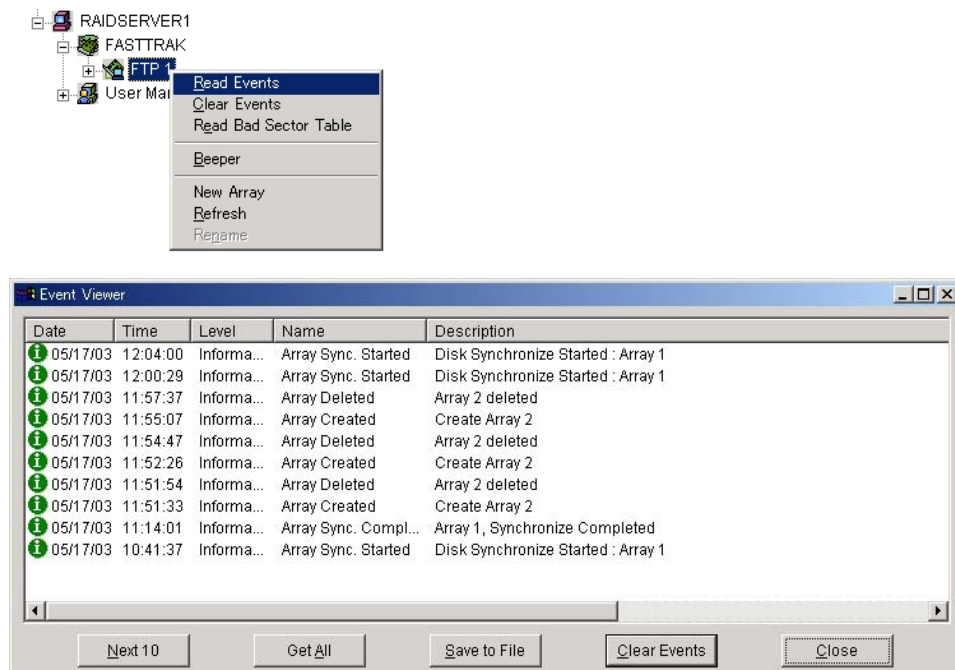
RAIDSERVER1
FASTTRAK
FTP 1
User Ma

Read Events
Clear Events
Read Bad Sector Table
Beeper
New Array
Refresh
Rename

Event Viewer

| Date | Time | Level | Name | Description |
|---|---|---|---|---|
| 05/17/03 | 12:04:00 | Informa... | Array Sync. Started | Disk Synchronize Started : Array 1 |
| 05/17/03 | 12:00:29 | Informa... | Array Sync. Started | Disk Synchronize Started : Array 1 |
| 05/17/03 | 11:57:37 | Informa... | Array Deleted | Array 2 deleted |
| 05/17/03 | 11:55:07 | Informa... | Array Created | Create Array 2 |
| 05/17/03 | 11:54:47 | Informa... | Array Deleted | Array 2 deleted |
| 05/17/03 | 11:52:26 | Informa... | Array Created | Create Array 2 |
| 05/17/03 | 11:51:54 | Informa... | Array Deleted | Array 2 deleted |
| 05/17/03 | 11:51:33 | Informa... | Array Created | Create Array 2 |
| 05/17/03 | 11:14:01 | Informa... | Array Sync. Compl... | Array 1, Synchronize Completed |
| 05/17/03 | 10:41:37 | Informa... | Array Sync. Started | Disk Synchronize Started : Array 1 |

Next 10
Get All
Save to File
Clear Events
Close